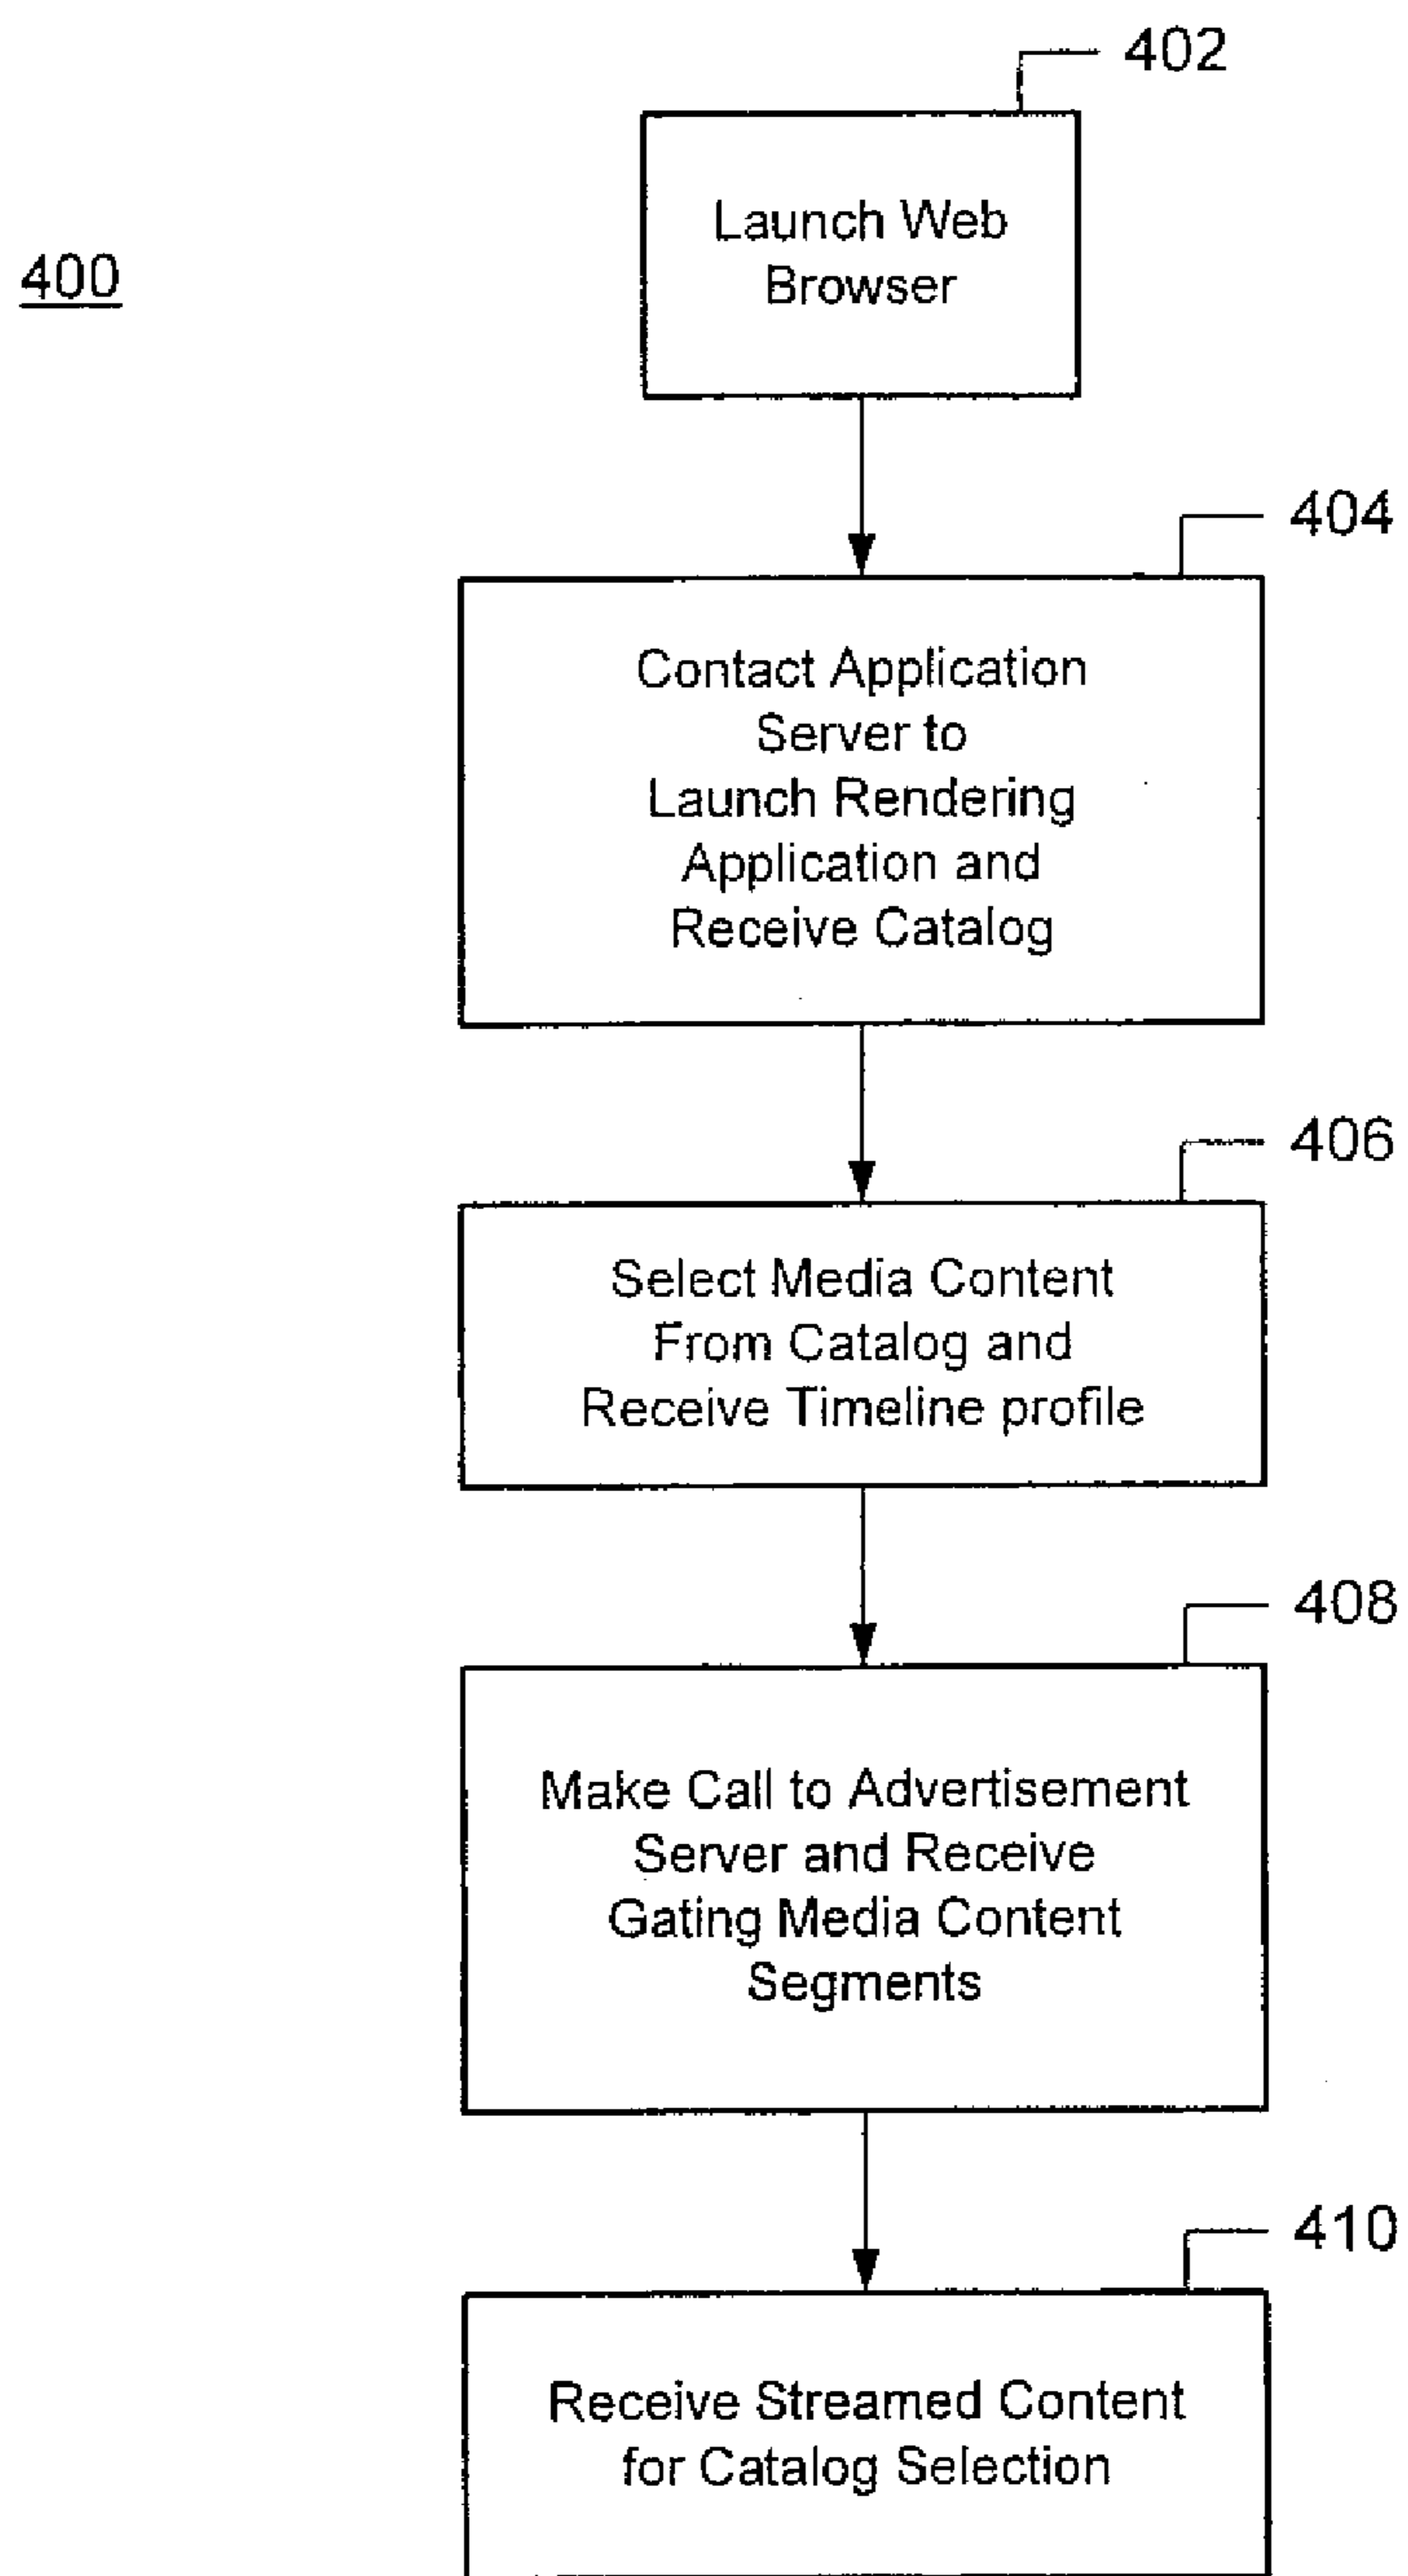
400

402

Launch Web Browser

404

Contact Application Server to Launch Rendering Application and Receive Catalog

406

Select Media Content From Catalog and Receive Timeline profile

408

Make Call to Advertisement Server and Receive Gating Media Content Segments

410

Receive Streamed Content for Catalog Selection